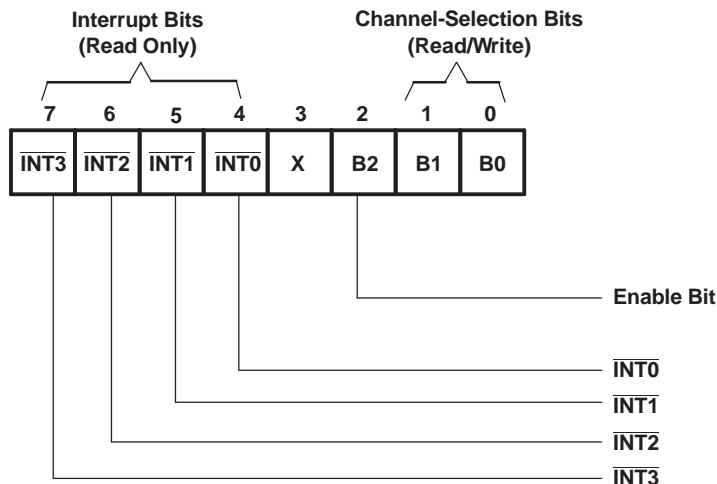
Interrupt Bits
(Read Only)

Channel-Selection Bits
(Read/Write)

| 7 | 6 | 5 | 4 | 3 | 2 | 1 | 0 |
|---|---|---|---|---|---|---|---|
| $\overline{INT3}$ | $\overline{INT2}$ | $\overline{INT1}$ | $\overline{INT0}$ | X | B2 | B1 | B0 |

Enable Bit

$\overline{INT0}$

$\overline{INT1}$

$\overline{INT2}$

$\overline{INT3}$